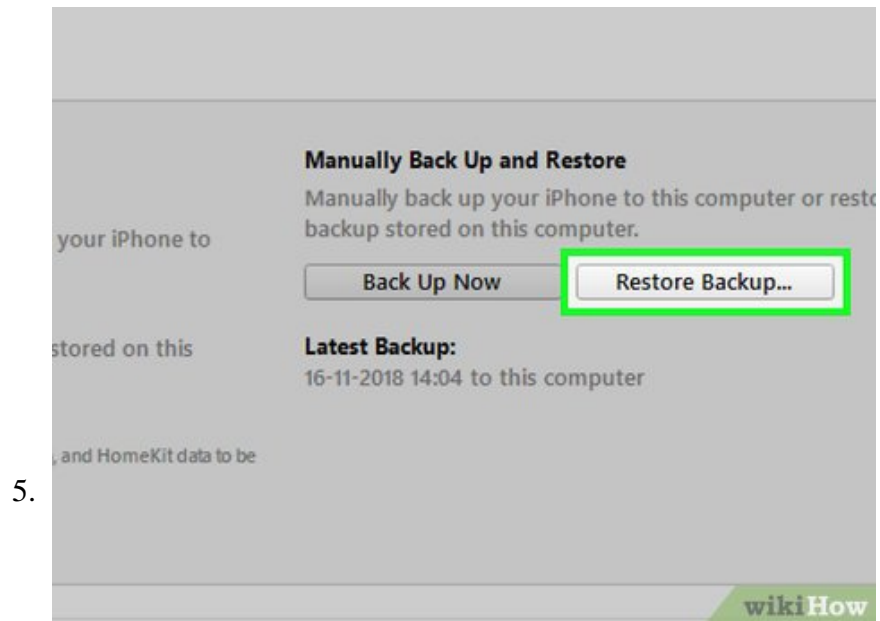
your iPhone to

stored on this

, and HomeKit data to be

Manually Back Up and Restore

Manually back up your iPhone to this computer or resto backup stored on this computer.

Back Up Now

Restore Backup...

Latest Backup:

16-11-2018 14:04 to this computer

5.

wikiHow